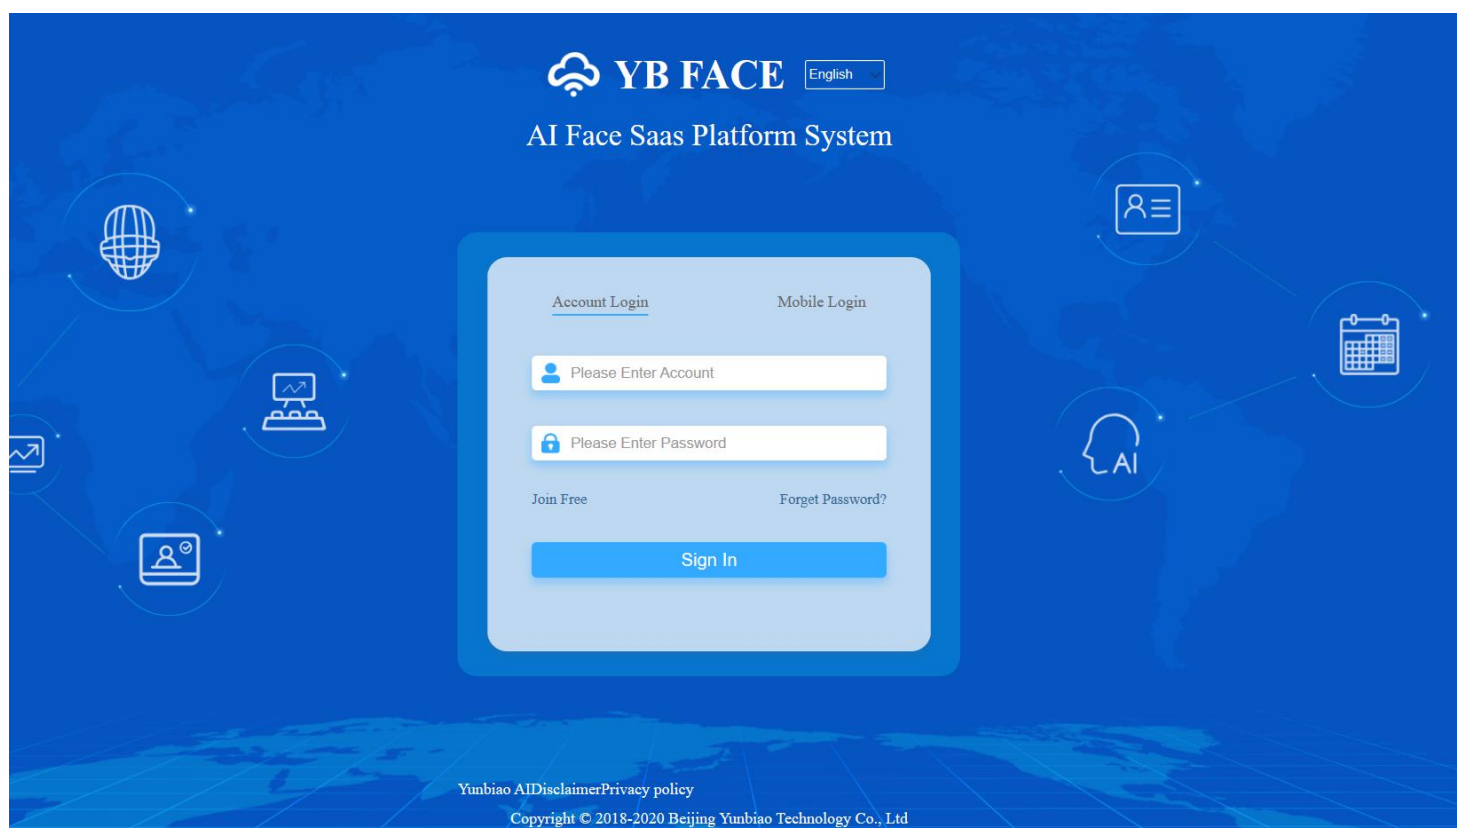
YB FACE English

AI Face Saas Platform System

Account Login Mobile Login

Please Enter Account

Please Enter Password

Join Free Forget Password?

Sign In

AI

Yunbiao AIDisclaimerPrivacy policy

Copyright © 2018-2020 Beijing Yunbiao Technology Co., Ltd